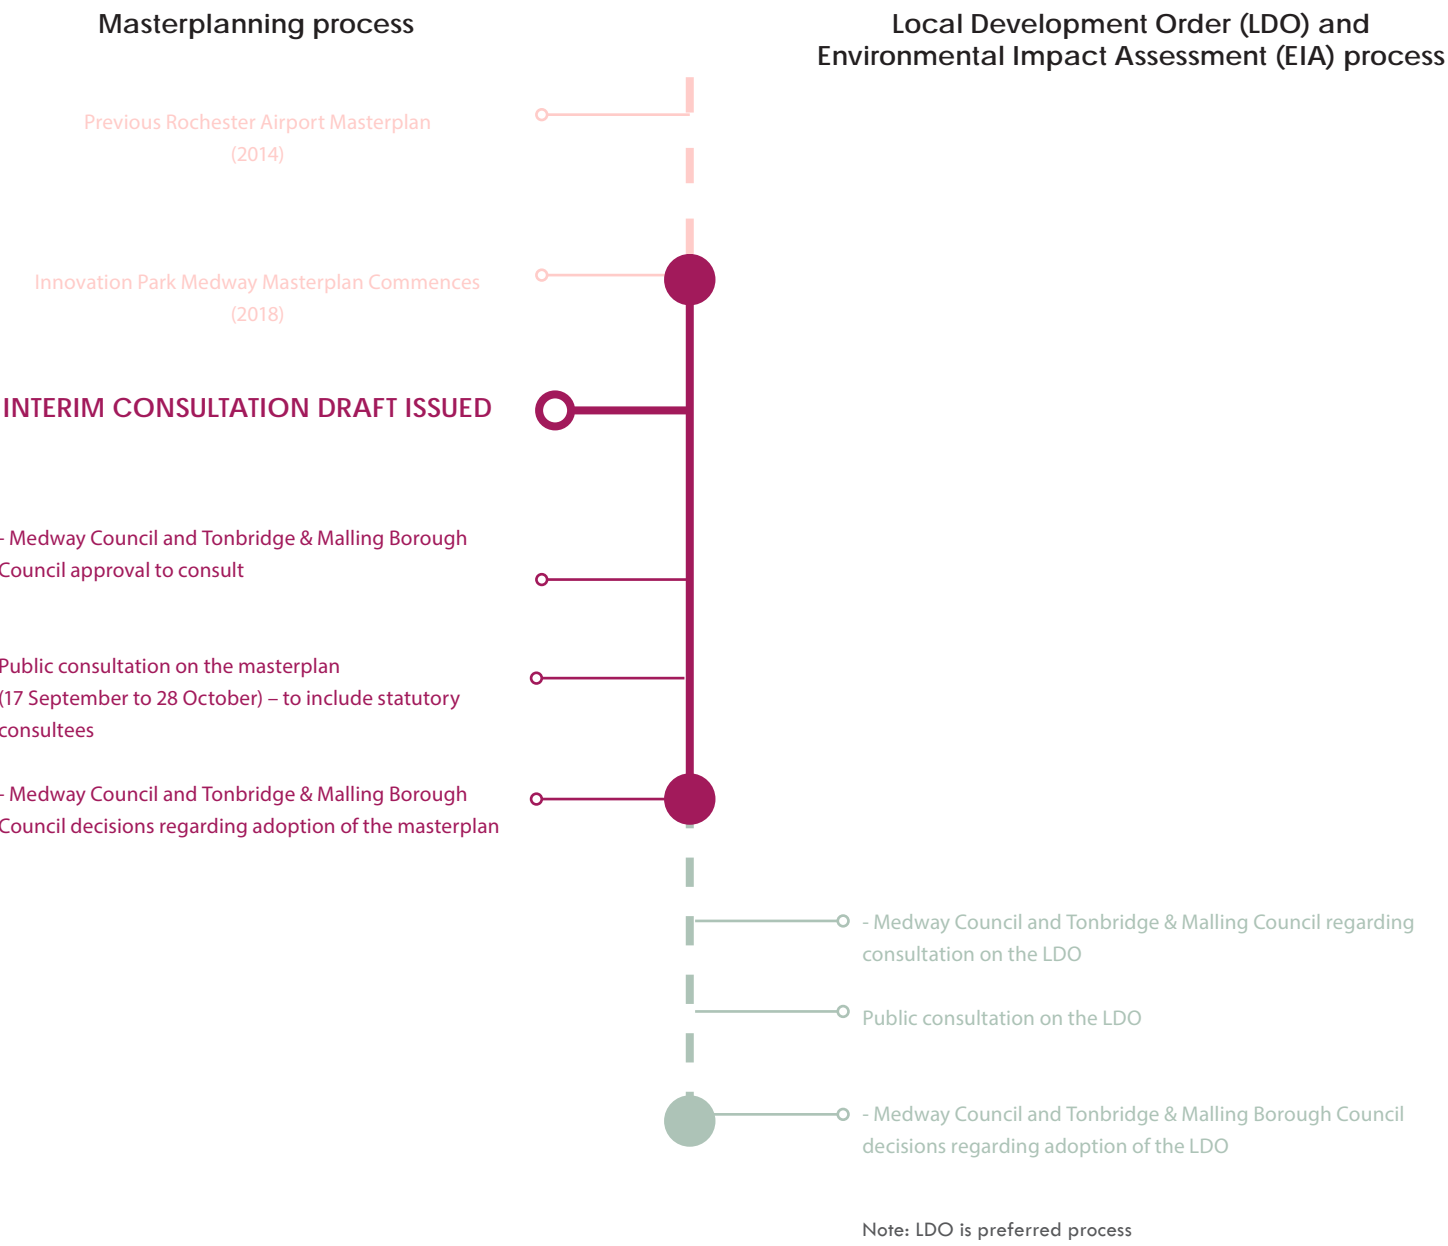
Masterplanning process

Local Development Order (LDO) and Environmental Impact Assessment (EIA) process

Previous Rochester Airport Masterplan (2014)

Innovation Park Medway Masterplan Commences (2018)

INTERIM CONSULTATION DRAFT ISSUED

- Medway Council and Tonbridge & Malling Borough Council approval to consult

Public consultation on the masterplan (17 September to 28 October) – to include statutory consultees

- Medway Council and Tonbridge & Malling Borough Council decisions regarding adoption of the masterplan

- Medway Council and Tonbridge & Malling Council regarding consultation on the LDO

Public consultation on the LDO

- Medway Council and Tonbridge & Malling Borough Council decisions regarding adoption of the LDO

Note: LDO is preferred process